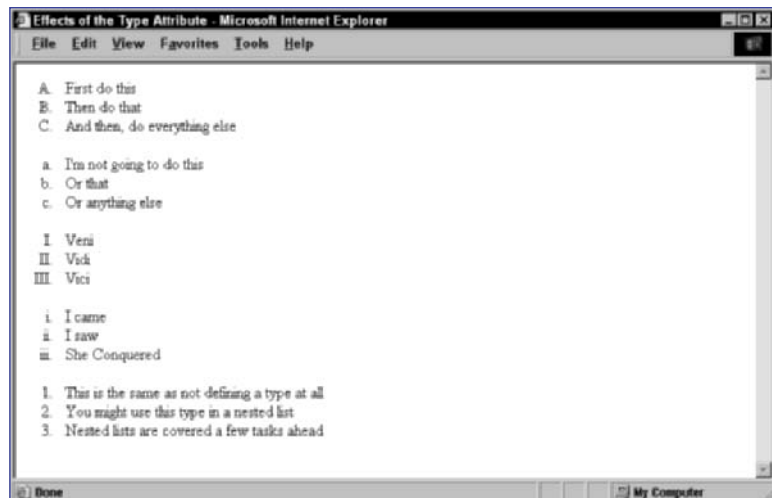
Effects of the Type Attribute - Microsoft Internet Explorer

File Edit View Favorites Tools Help

A. First do this
B. Then do that
C. And then, do everything else

a. I'm not going to do this
b. Or that
c. Or anything else

I. Veni
II. Vidi
III. Vici

i. I came
ii. I saw
iii. She Conquered

1. This is the same as not defining a type at all
2. You might use this type in a nested list
3. Nested lists are covered a few tasks ahead

Done

My Computer